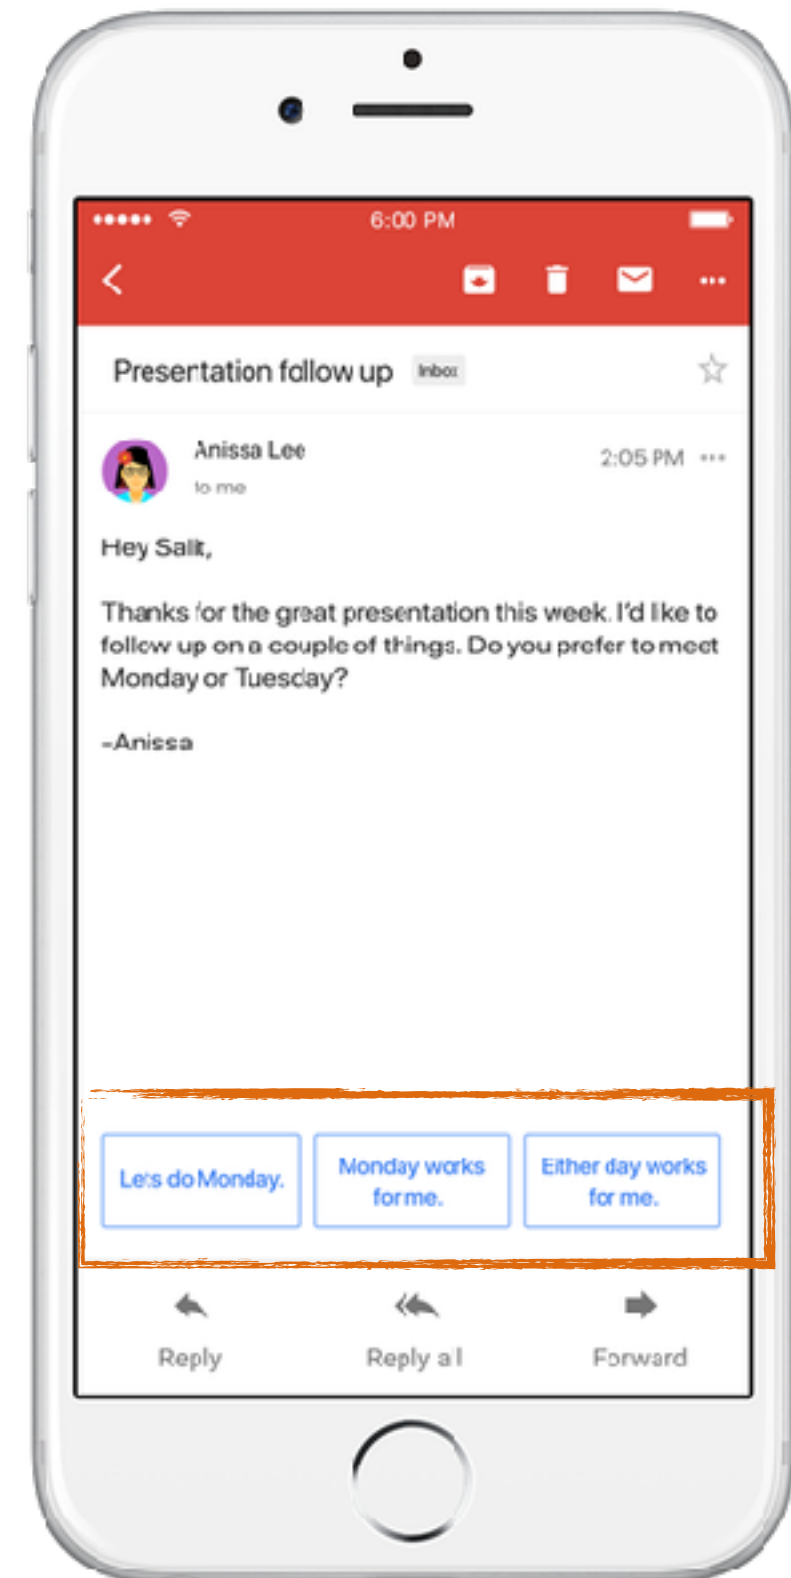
6:00 PM

Presentation follow up Inbox

Anissa Lee
to me

2:05 PM

Hey Salit,

Thanks for the great presentation this week. I'd like to follow up on a couple of things. Do you prefer to meet Monday or Tuesday?

-Anissa

Let's do Monday.

Monday works for me.

Either day works for me.

Reply

Reply all

Forward